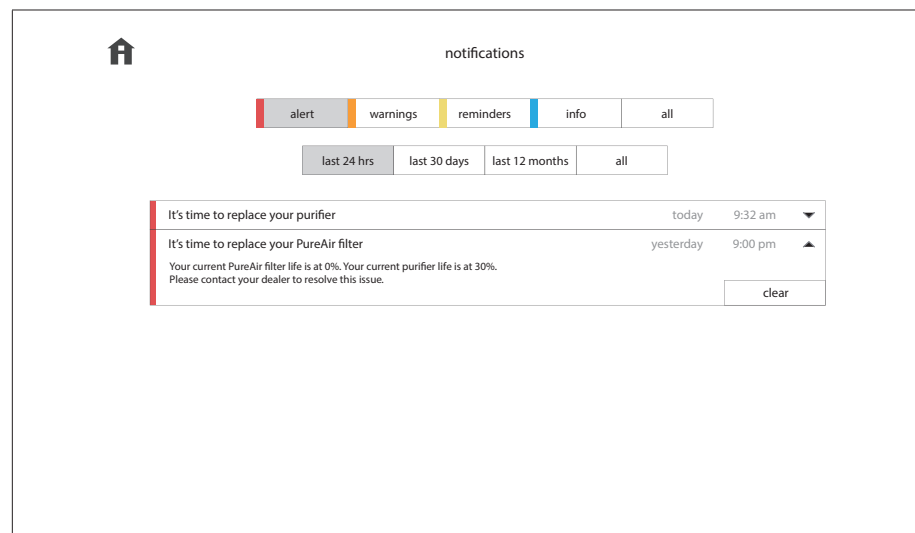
notifications

alert | warnings | reminders | info | all

last 24 hrs | last 30 days | last 12 months | all

It's time to replace your purifier today 9:32 am

It's time to replace your PureAir filter yesterday 9:00 pm

Your current PureAir filter life is at 0%. Your current purifier life is at 30%. Please contact your dealer to resolve this issue.

clear